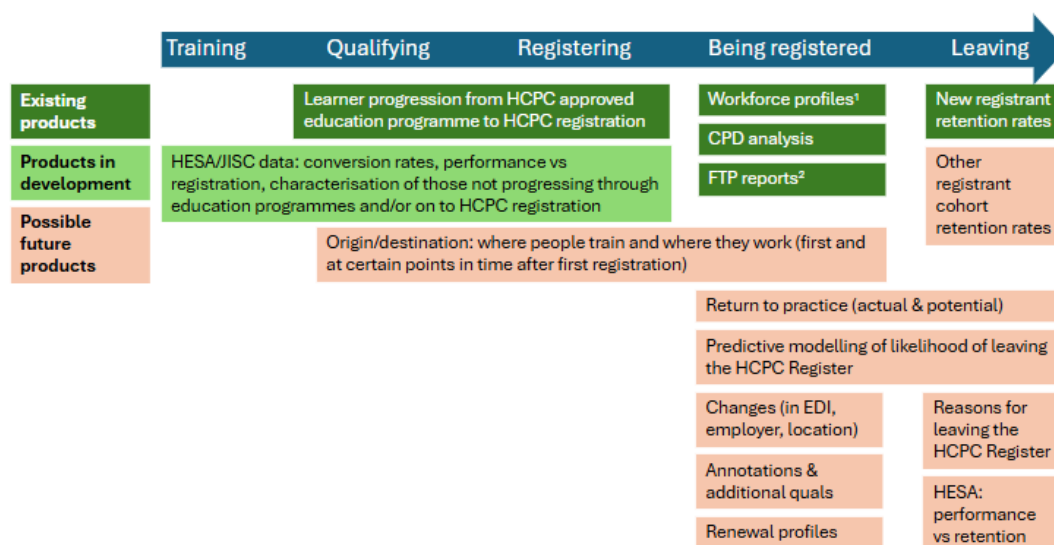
Training Qualifying Registering Being registered Leaving

Existing products

Products in development

Possible future products

Learner progression from HCPC approved education programme to HCPC registration

Workforce profiles¹

CPD analysis

FTP reports²

New registrant retention rates

HESA/JISC data: conversion rates, performance vs registration, characterisation of those not progressing through education programmes and/or on to HCPC registration

Other registrant cohort retention rates

Origin/destination: where people train and where they work (first and at certain points in time after first registration)

Return to practice (actual & potential)

Predictive modelling of likelihood of leaving the HCPC Register

Changes (in EDI, employer, location)

Reasons for leaving the HCPC Register

Annotations & additional quals

HESA: performance vs retention

Renewal profiles